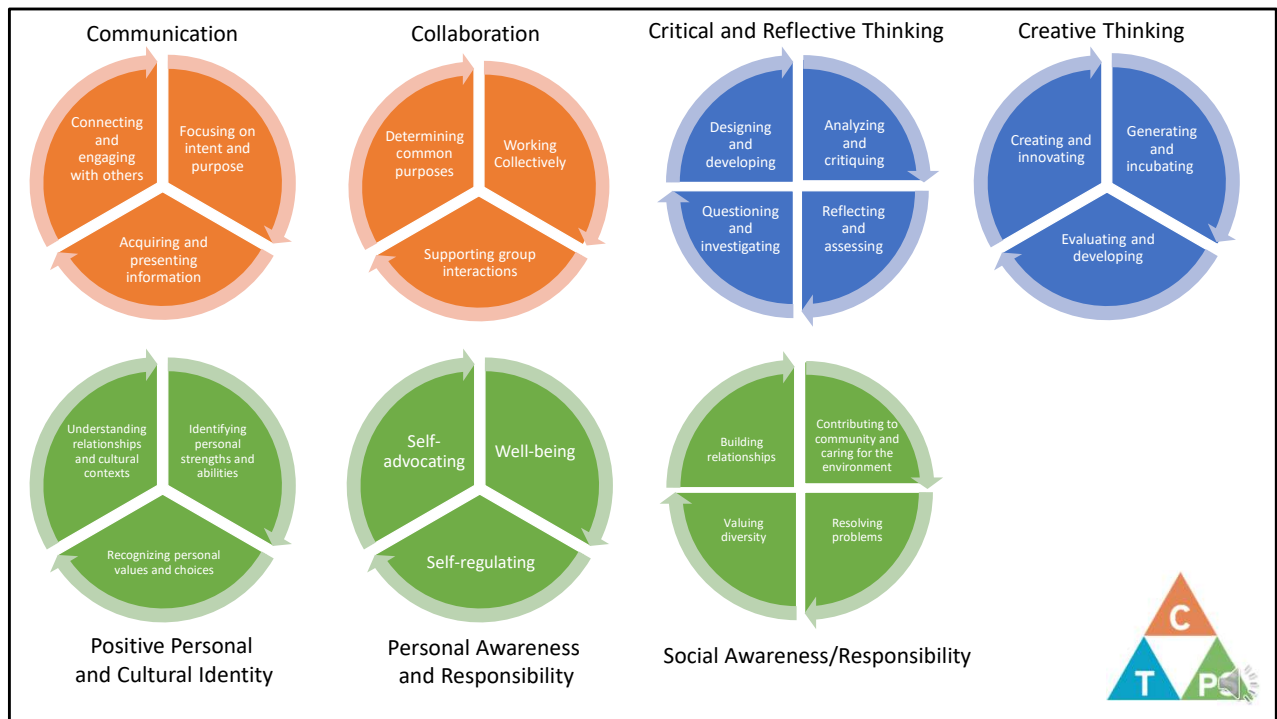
Communication

Connecting and engaging with others

Focusing on intent and purpose

Acquiring and presenting information

Collaboration

Determining common purposes

Working Collectively

Supporting group interactions

Critical and Reflective Thinking

Designing and developing

Analyzing and critiquing

Questioning and investigating

Reflecting and assessing

Creative Thinking

Creating and innovating

Generating and incubating

Evaluating and developing

Understanding relationships and cultural contexts

Identifying personal strengths and abilities

Recognizing personal values and choices

Positive Personal and Cultural Identity

Self-advocating

Well-being

Self-regulating

Personal Awareness and Responsibility

Building relationships

Contributing to community and caring for the environment

Valuing diversity

Resolving problems

Social Awareness/Responsibility

C

T

P